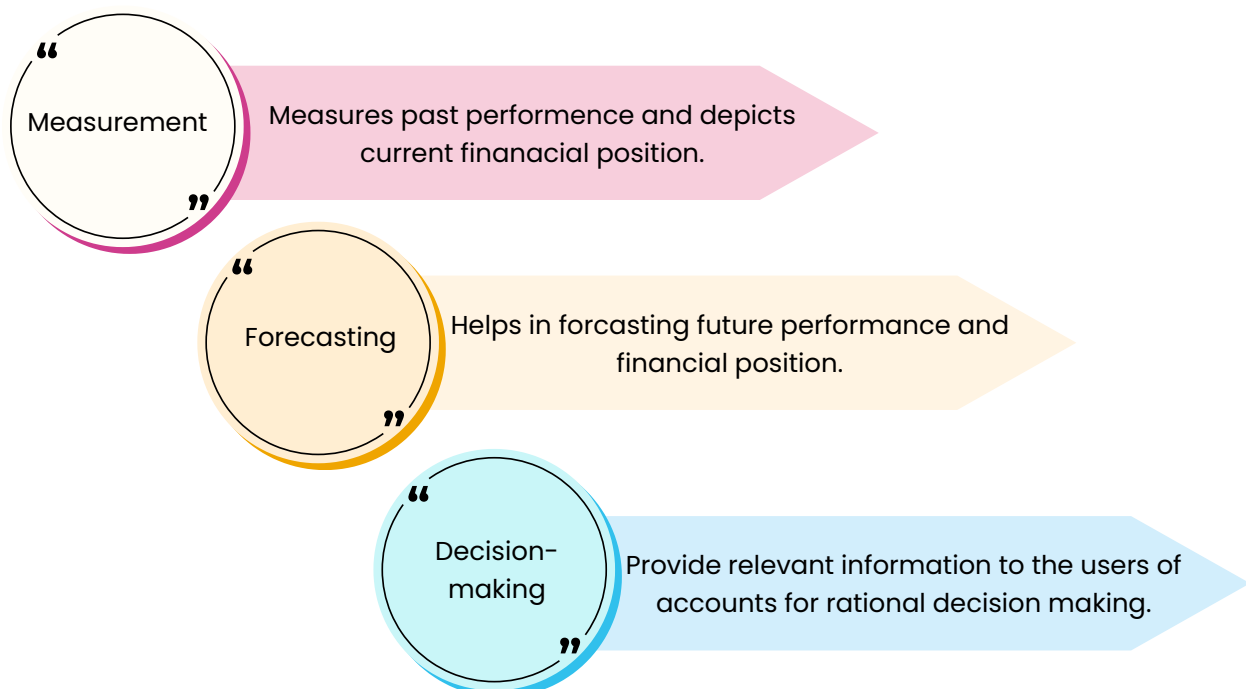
“ Measurement ”

Measures past performence and depicts current finanacial position.

“ Forecasting ”

Helps in forcasting future performance and financial position.

“ Decision-making ”

Provide relevant information to the users of accounts for rational decision making.